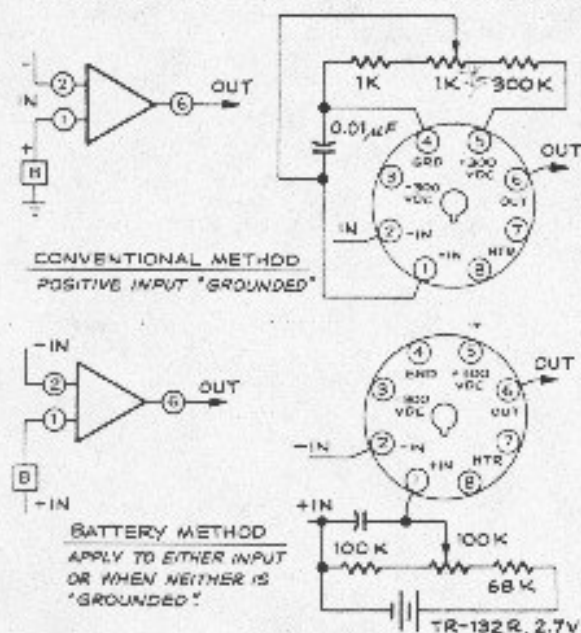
IN
2
1
6
OUT
+
B
1K
1K
300K
0.01μF
4
GRD
5
+300 VDC
OUT
6
OUT
3
-300 VDC
IN
2
-IN
1
+IN
8
7
HTR

CONVENTIONAL METHOD
POSITIVE INPUT "GROUNDED"

-IN
2
1
6
OUT
B
+IN
4
GND
5
+300 VDC
3
-300 VDC
6
OUT
OUT
-IN
2
-IN
+IN
7
HTR
1
8
+IN
100K
100K
68K

BATTERY METHOD
APPLY TO EITHER INPUT OR WHEN NEITHER IS "GROUNDED"

TR-132R 2.7V